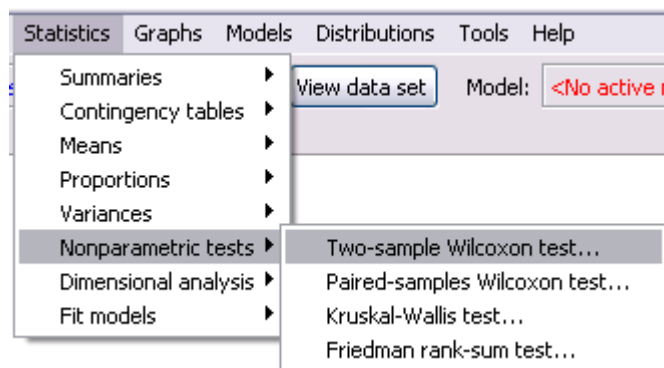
Statistics Graphs Models Distributions Tools Help

Summaries
Contingency tables
Means
Proportions
Variances
Nonparametric tests
Dimensional analysis
Fit models

View data set Model: <No active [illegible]

Two-sample Wilcoxon test...
Paired-samples Wilcoxon test...
Kruskal-Wallis test...
Friedman rank-sum test...